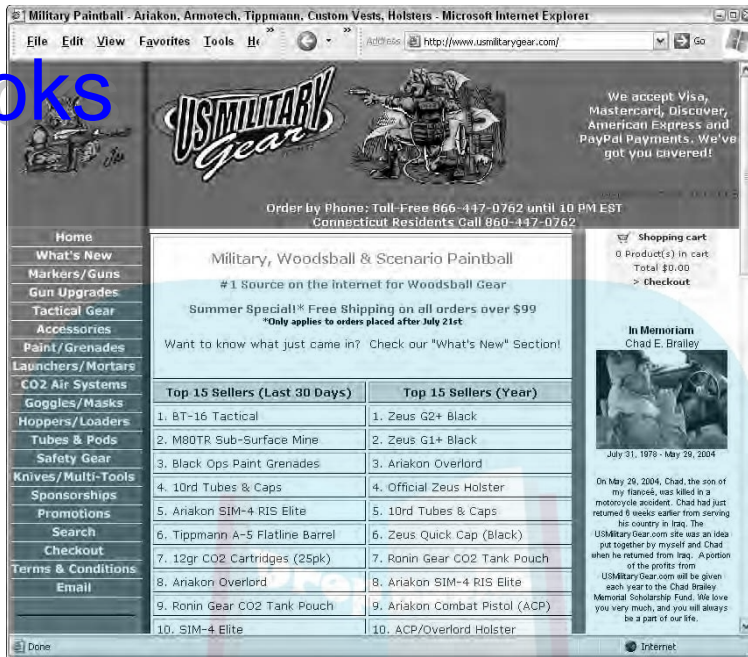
Military Paintball - Ariakon, Armotech, Tippmann, Custom Vests, Holsters - Microsoft Internet Explorer

File Edit View Favorites Tools He

Address http://www.usmilitarygear.com/

Go

oks

US MILITARY Gear

We accept Visa, Mastercard, Discover, American Express and PayPal Payments. We've got you covered!

Order by Phone: Toll-Free 866-447-0762 until 10 PM EST
Connecticut Residents Call 860-447-0762

Home
What's New
Markers/Guns
Gun Upgrades
Tactical Gear
Accessories
Paint/Grenades
Launchers/Mortars
CO2 Air Systems
Goggles/Masks
Hoppers/Loaders
Tubes & Pods
Safety Gear
Knives/Multi-Tools
Sponsorships
Promotions
Search
Checkout
Terms & Conditions
Email

Military, Woodsball & Scenario Paintball

#1 Source on the internet for Woodsball Gear

Summer Special!* Free Shipping on all orders over $99
*Only applies to orders placed after July 21st

Want to know what just came in? Check our "What's New" Section!

| Top 15 Sellers (Last 30 Days) | Top 15 Sellers (Year) |
|---|---|
| 1. BT-16 Tactical | 1. Zeus G2+ Black |
| 2. M80TR Sub-Surface Mine | 2. Zeus G1+ Black |
| 3. Black Ops Paint Grenades | 3. Ariakon Overlord |
| 4. 10rd Tubes & Caps | 4. Official Zeus Holster |
| 5. Ariakon SIM-4 RIS Elite | 5. 10rd Tubes & Caps |
| 6. Tippmann A-5 Flatline Barrel | 6. Zeus Quick Cap (Black) |
| 7. 12gr CO2 Cartridges (25pk) | 7. Ronin Gear CO2 Tank Pouch |
| 8. Ariakon Overlord | 8. Ariakon SIM-4 RIS Elite |
| 9. Ronin Gear CO2 Tank Pouch | 9. Ariakon Combat Pistol (ACP) |
| 10. SIM-4 Elite | 10. ACP/Overlord Holster |

Shopping cart
0 Product(s) in cart
Total $0.00
> Checkout

In Memoriam
Chad E. Brailey

July 31, 1978 - May 29, 2004

On May 29, 2004, Chad, the son of my fianceé, was killed in a motorcycle accident. Chad had just returned 6 weeks earlier from serving his country in Iraq. The USMilitaryGear.com site was an idea put together by myself and Chad when he returned from Iraq. A portion of the profits from USMilitaryGear.com will be given each year to the Chad Brailey Memorial Scholarship Fund. We love you very much, and you will always be a part of our life.

Done

Internet